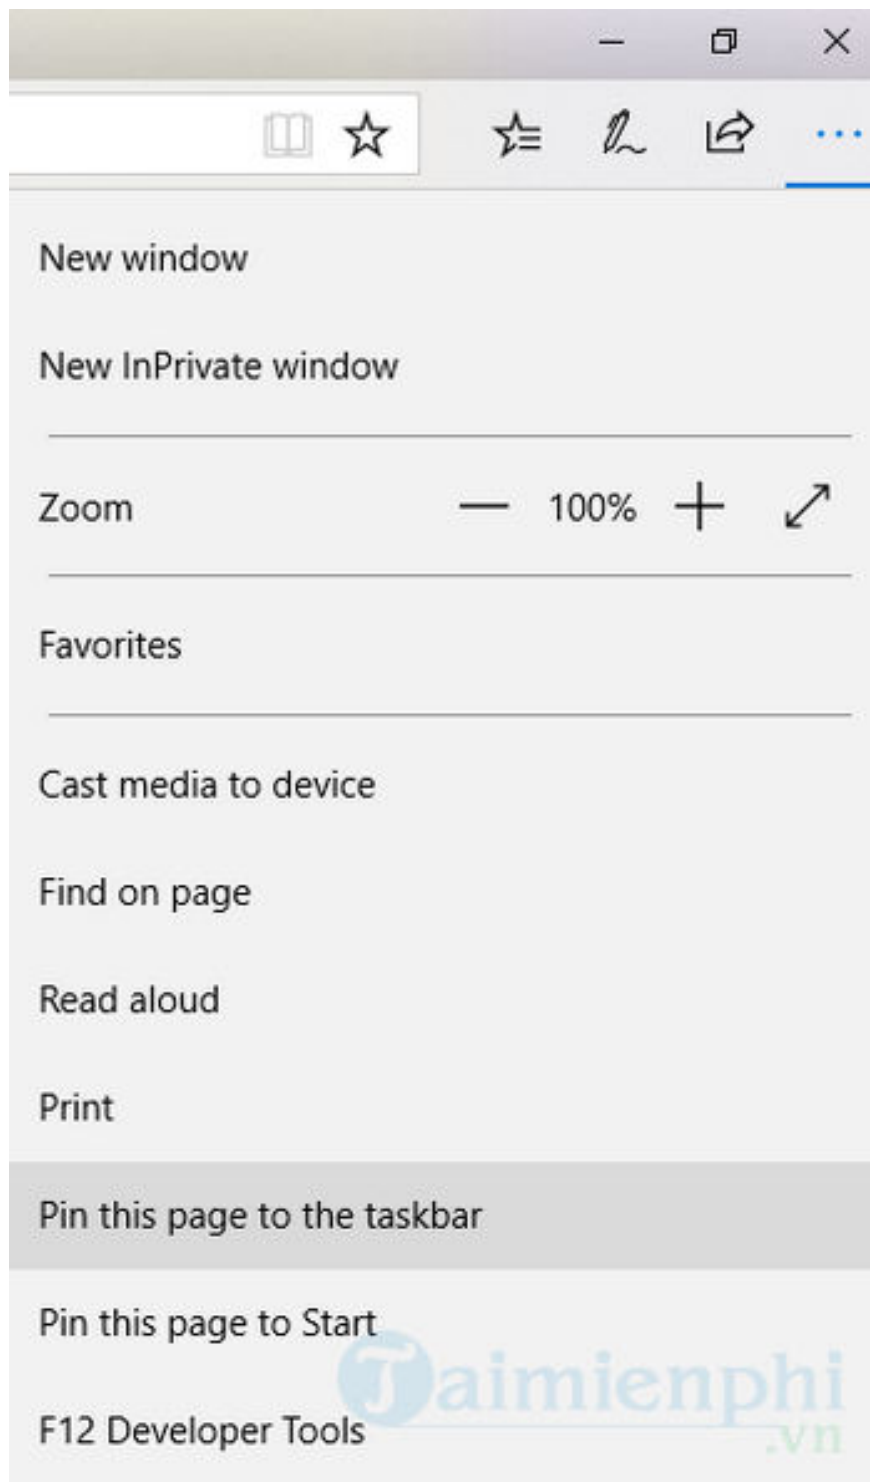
New window

New InPrivate window

Zoom — 100% +

Favorites

Cast media to device

Find on page

Read aloud

Print

Pin this page to the taskbar

Pin this page to Start

F12 Developer Tools

Taimienphi .vn